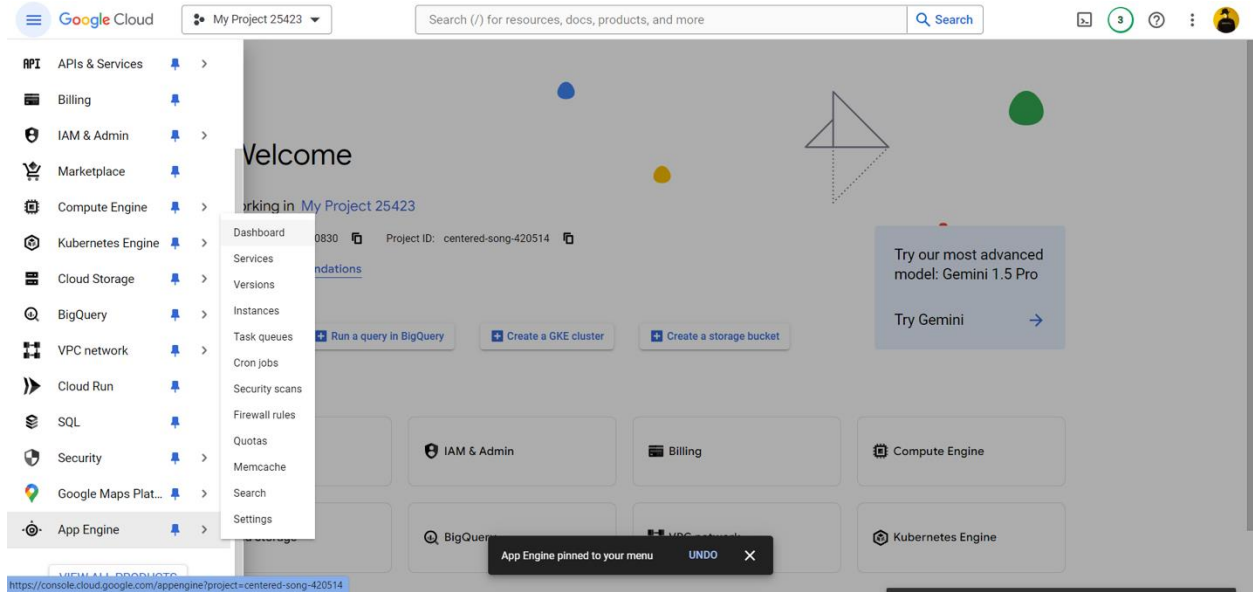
Google Cloud
My Project 25423
Search (/) for resources, docs, products, and more
Search
3

APIs & Services
Billing
IAM & Admin
Marketplace
Compute Engine
Kubernetes Engine
Cloud Storage
BigQuery
VPC network
Cloud Run
SQL
Security
Google Maps Plat...
App Engine
VIEW ALL PRODUCTS

Dashboard
Services
Versions
Instances
Task queues
Cron jobs
Security scans
Firewall rules
Quotas
Memcache
Search
Settings

Velcome
rking in My Project 25423
0830
Project ID: centered-song-420514
ndations

Run a query in BigQuery
Create a GKE cluster
Create a storage bucket

Try our most advanced model: Gemini 1.5 Pro
Try Gemini

IAM & Admin
Billing
Compute Engine
d storage
BigQuery
VPC network
Kubernetes Engine

App Engine pinned to your menu
UNDO

https://console.cloud.google.com/appengine?project=centered-song-420514